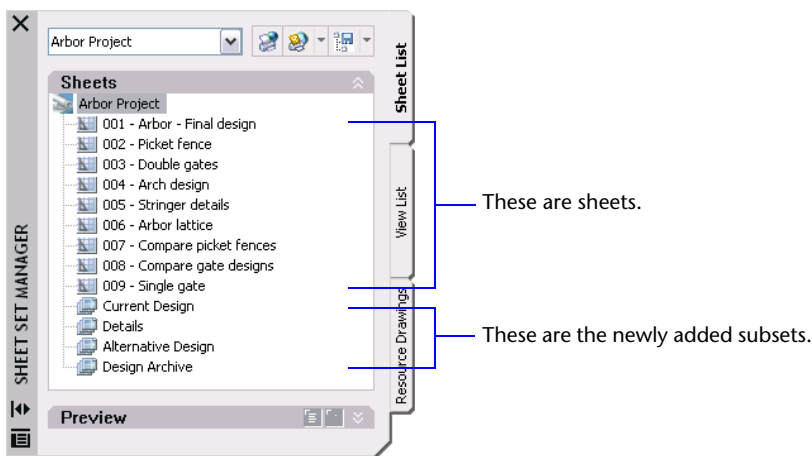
Arbor Project

Sheets

Arbor Project
001 - Arbor - Final design
002 - Picket fence
003 - Double gates
004 - Arch design
005 - Stringer details
006 - Arbor lattice
007 - Compare picket fences
008 - Compare gate designs
009 - Single gate
Current Design
Details
Alternative Design
Design Archive

Preview

SHEET SET MANAGER

Sheet List

View List

Resource Drawings

These are sheets.

These are the newly added subsets.